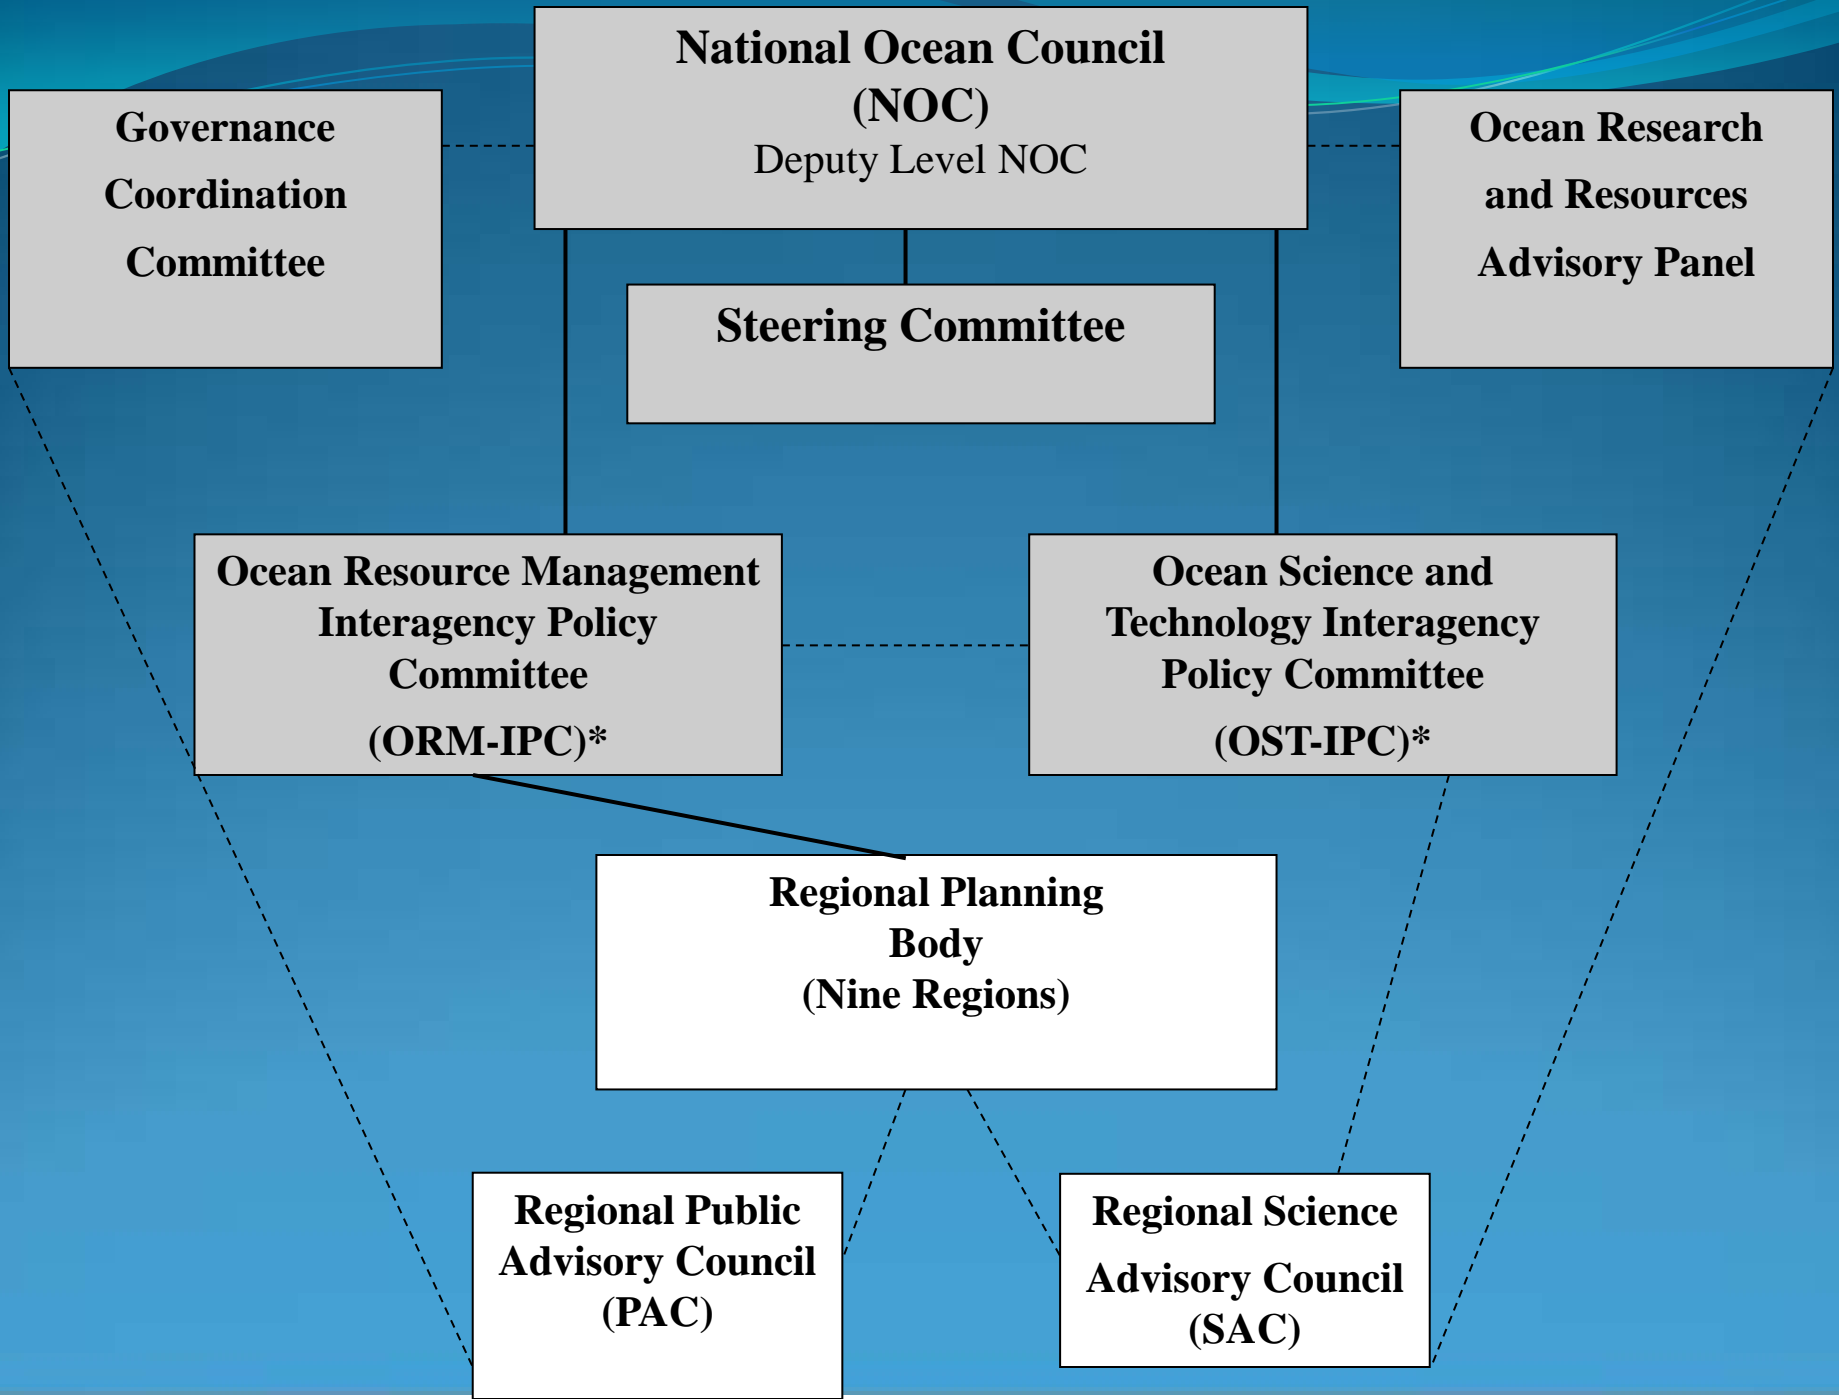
National Ocean Council (NOC)
Deputy Level NOC

Governance Coordination Committee

Ocean Research and Resources Advisory Panel

Steering Committee

Ocean Resource Management Interagency Policy Committee (ORM-IPC)*

Ocean Science and Technology Interagency Policy Committee (OST-IPC)*

Regional Planning Body (Nine Regions)

Regional Public Advisory Council (PAC)

Regional Science Advisory Council (SAC)